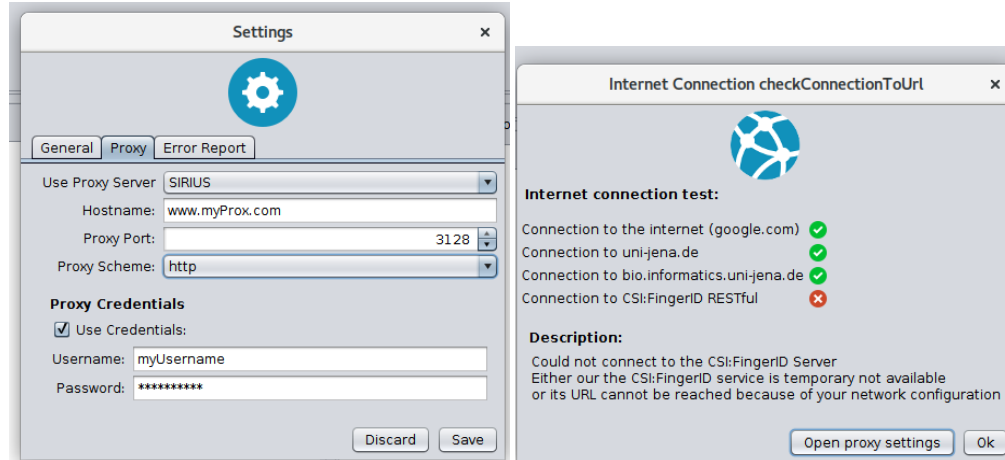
Settings ×

General Proxy Error Report

Use Proxy Server SIRIUS

Hostname: www.myProx.com

Proxy Port: 3128

Proxy Scheme: http

Proxy Credentials

☑ Use Credentials:

Username: myUsername

Password: **********

Discard Save

Internet Connection checkConnectionToUrl ×

Internet connection test:

Connection to the internet (google.com)

Connection to uni-jena.de

Connection to bio.informatics.uni-jena.de

Connection to CSI:FingerID RESTful

Description:

Could not connect to the CSI:FingerID Server
Either our the CSI:FingerID service is temporary not available
or its URL cannot be reached because of your network configuration

Open proxy settings Ok